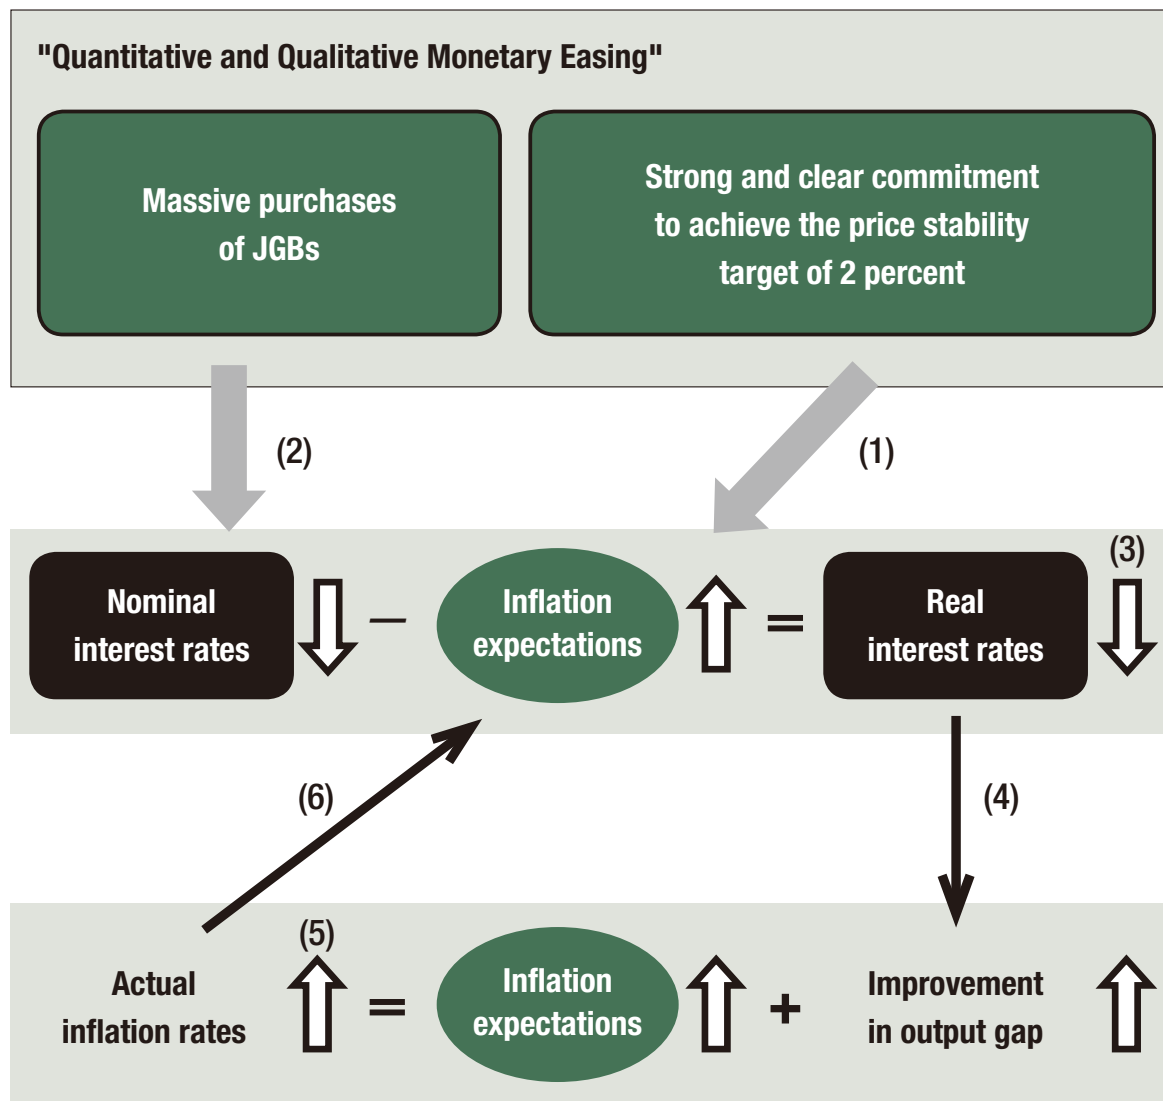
"Quantitative and Qualitative Monetary Easing"

Massive purchases of JGBs

Strong and clear commitment to achieve the price stability target of 2 percent

(2)

(1)

Nominal interest rates – Inflation expectations = Real interest rates

(3)

(6)

(4)

(5)

Actual inflation rates = Inflation expectations + Improvement in output gap